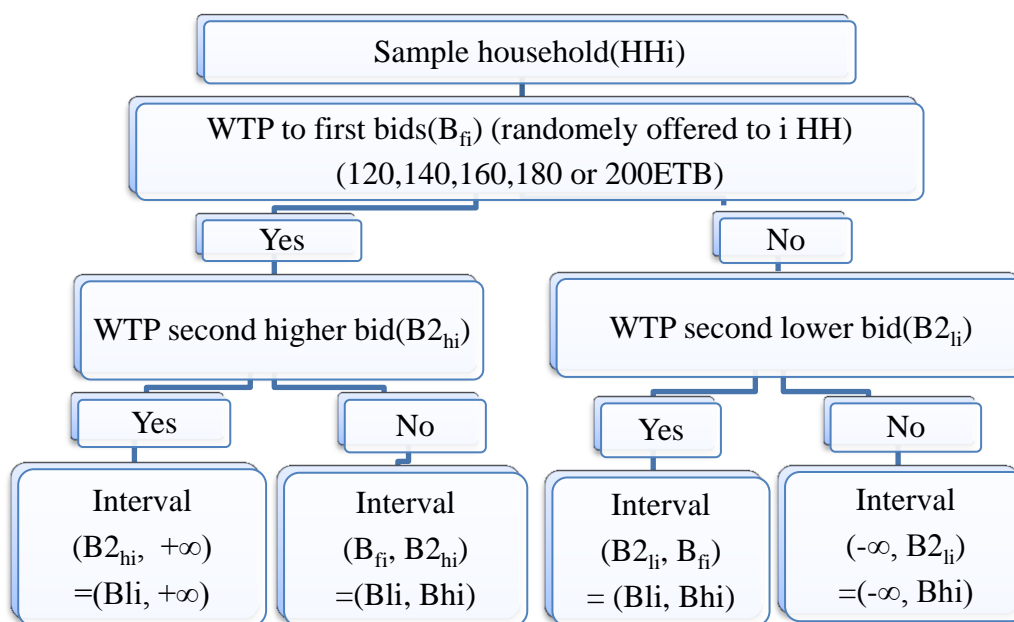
Sample household(HHi)

WTP to first bids($B_{fi}$) (randomely offered to i HH) (120,140,160,180 or 200ETB)

Yes

No

WTP second higher bid($B2_{hi}$)

WTP second lower bid($B2_{li}$)

Yes

No

Yes

No

Interval ($B2_{hi}$, $+\infty$) =(Bli, $+\infty$)

Interval ($B_{fi}$, $B2_{hi}$) =(Bli, Bhi)

Interval ($B2_{li}$, $B_{fi}$) = (Bli, Bhi)

Interval ($-\infty$, $B2_{li}$) =($-\infty$, Bhi)